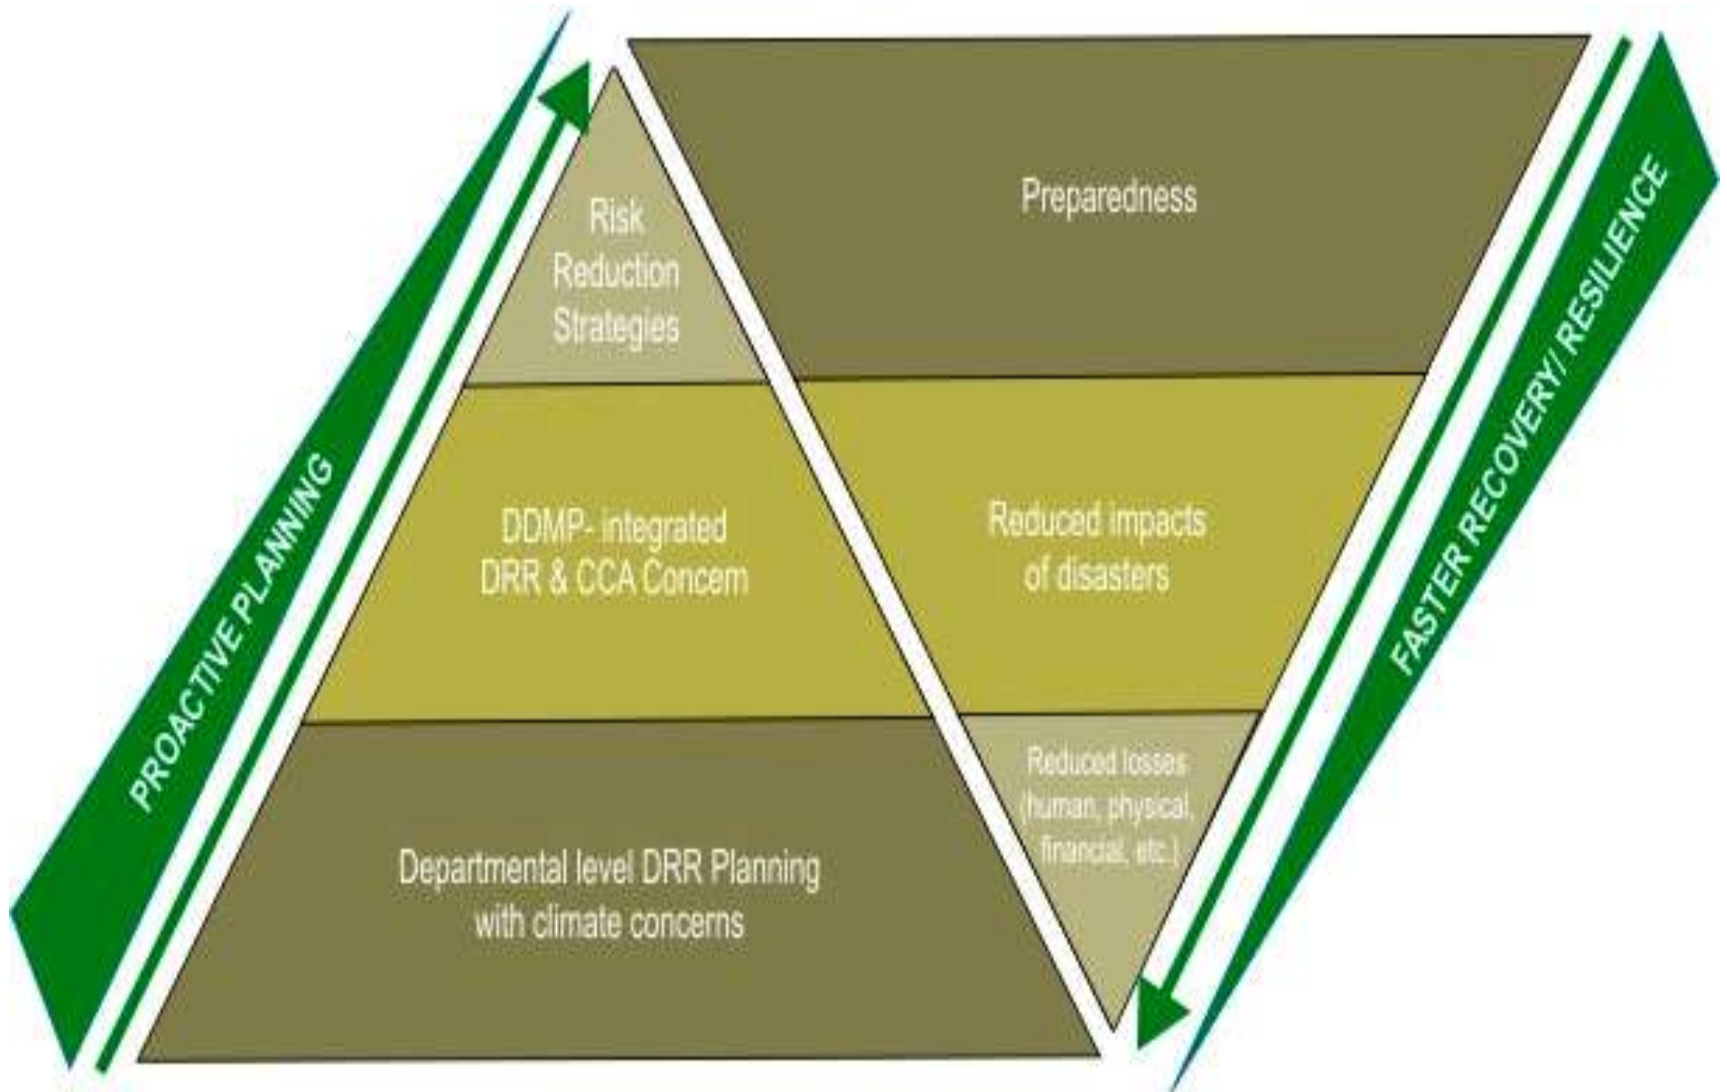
PROACTIVE PLANNING

Risk Reduction Strategies

DDMP- integrated DRR & CCA Concern

Departmental level DRR Planning with climate concerns

Preparedness

Reduced impacts of disasters

Reduced losses (human, physical, financial, etc.)

FASTER RECOVERY/ RESILIENCE